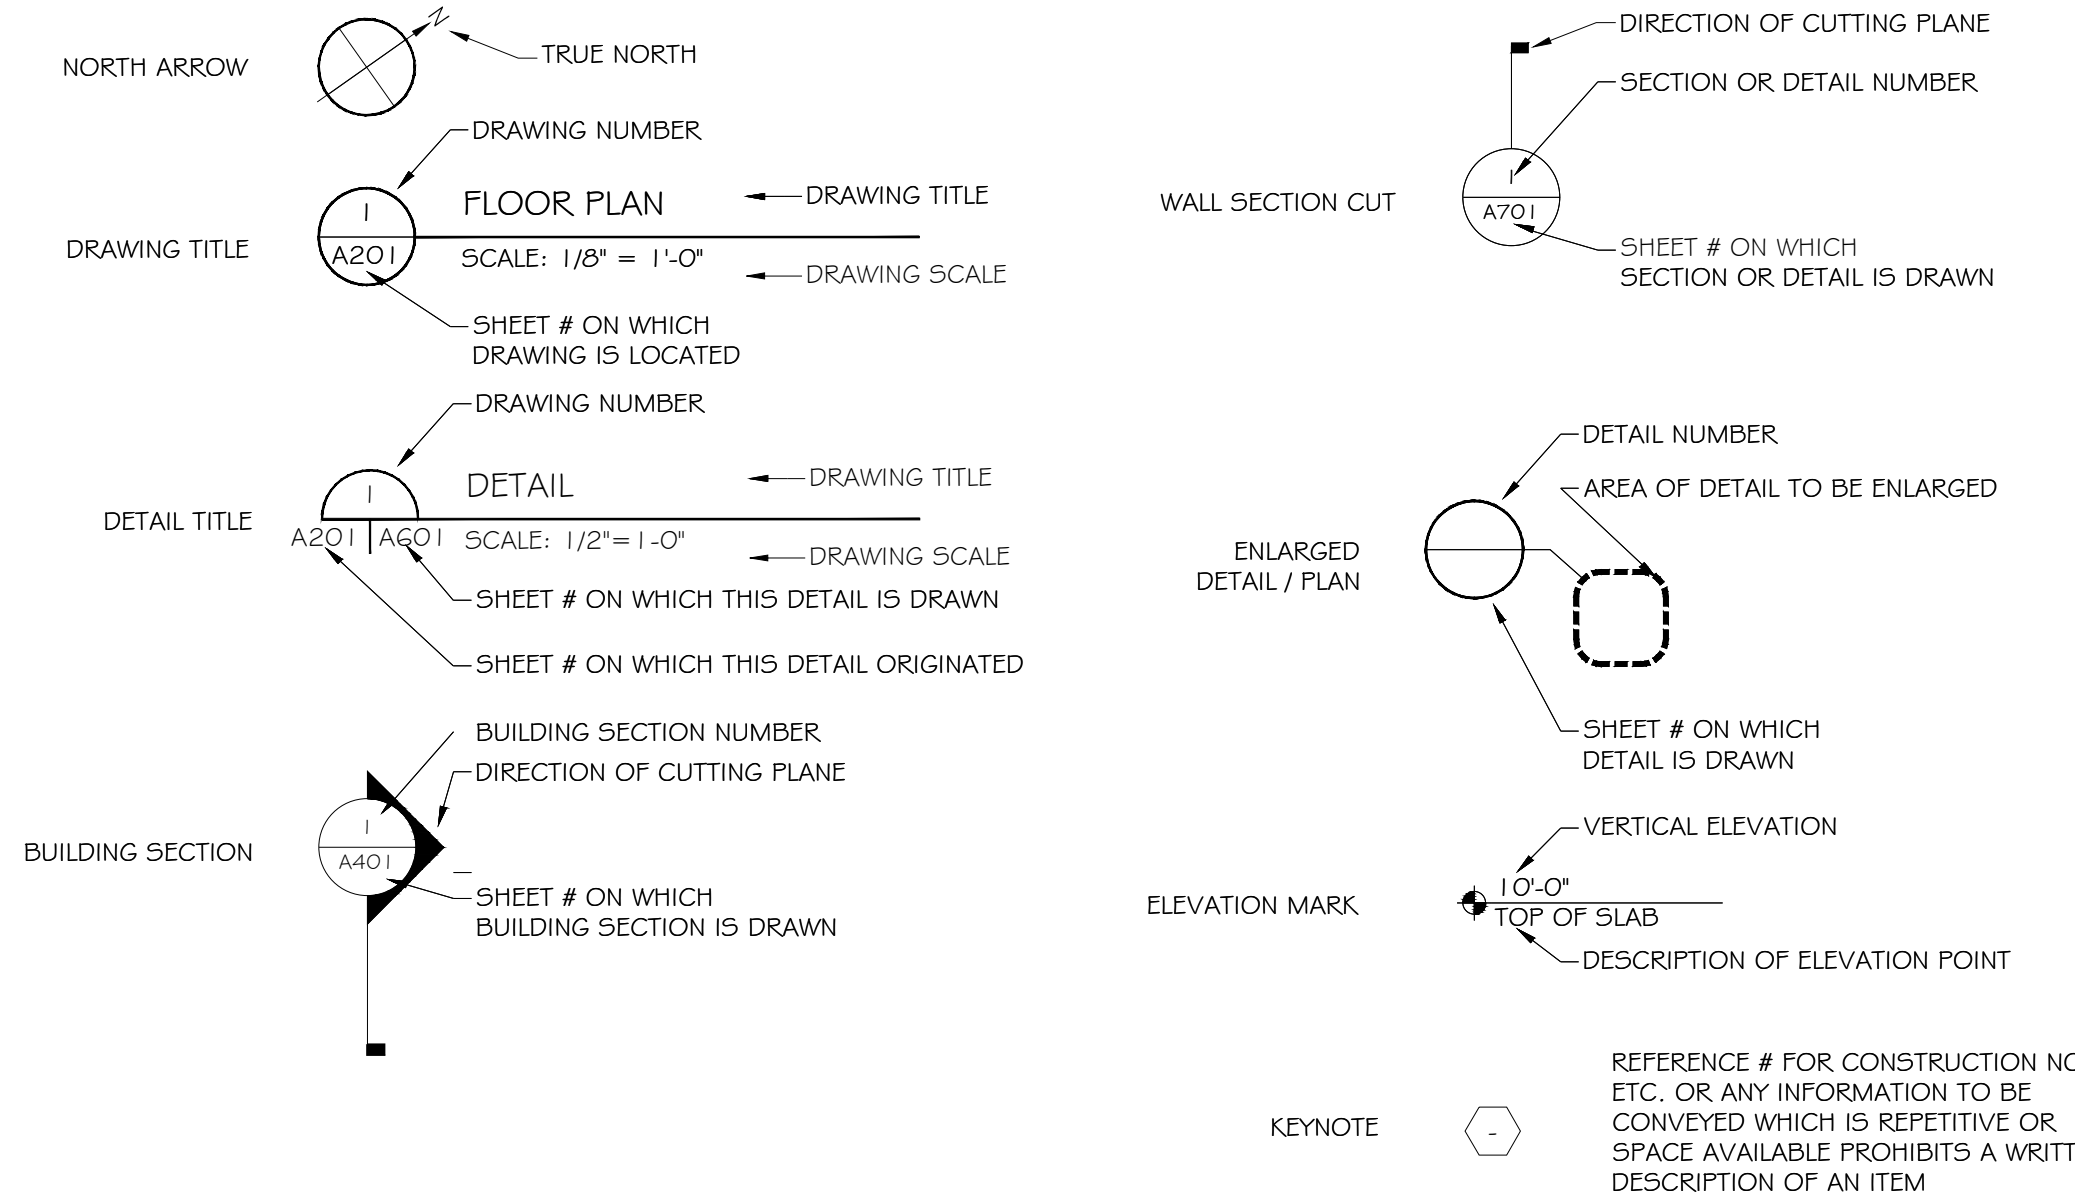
NORTH ARROW

N

TRUE NORTH

DRAWING NUMBER

DRAWING TITLE

1

A201

FLOOR PLAN

SCALE: 1/8" = 1'-0"

DRAWING TITLE

DRAWING SCALE

SHEET # ON WHICH DRAWING IS LOCATED

DRAWING NUMBER

DETAIL TITLE

1

A201 | A601

DETAIL

SCALE: 1/2"=1-0"

DRAWING TITLE

DRAWING SCALE

SHEET # ON WHICH THIS DETAIL IS DRAWN

SHEET # ON WHICH THIS DETAIL ORIGINATED

BUILDING SECTION NUMBER

DIRECTION OF CUTTING PLANE

BUILDING SECTION

1

A401

SHEET # ON WHICH BUILDING SECTION IS DRAWN

DIRECTION OF CUTTING PLANE

SECTION OR DETAIL NUMBER

WALL SECTION CUT

1

A701

SHEET # ON WHICH SECTION OR DETAIL IS DRAWN

DETAIL NUMBER

AREA OF DETAIL TO BE ENLARGED

ENLARGED DETAIL / PLAN

SHEET # ON WHICH DETAIL IS DRAWN

VERTICAL ELEVATION

ELEVATION MARK

10'-0"
TOP OF SLAB

DESCRIPTION OF ELEVATION POINT

KEYNOTE

-

REFERENCE # FOR CONSTRUCTION N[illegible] ETC. OR ANY INFORMATION TO BE CONVEYED WHICH IS REPETITIVE OR SPACE AVAILABLE PROHIBITS A WRIT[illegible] DESCRIPTION OF AN ITEM